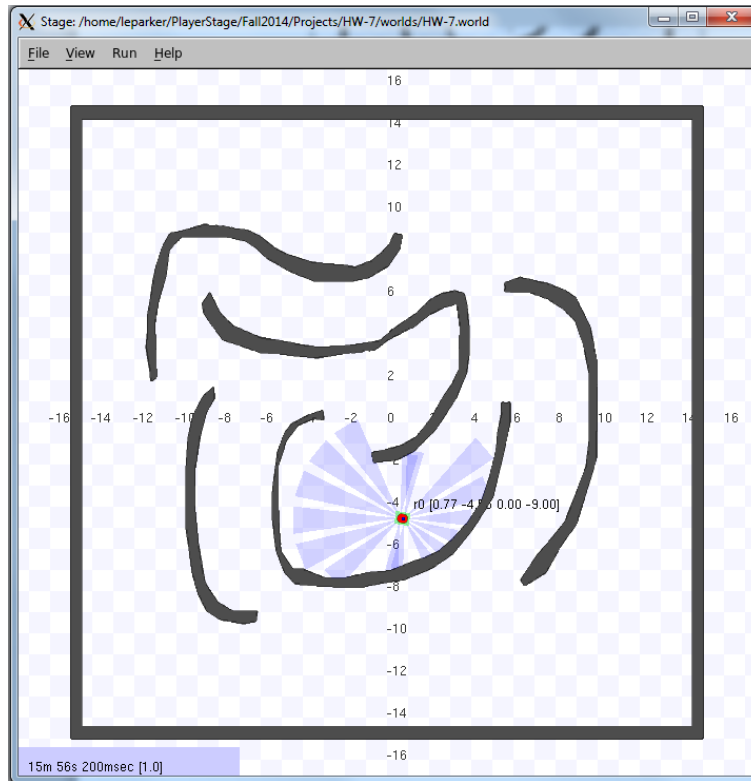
Stage: /home/leparker/PlayerStage/Fall2014/Projects/HW-7/worlds/HW-7.world

File View Run Help

16
14
12
10
6
2
-16 -14 -12 -10 -8 -6 -4 -2 0 4 6 8 10 12 14 16
-2
-4
r0 [0.77 -4.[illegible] 0.00 -9.00]
-6
-8
-10
-12
-14
-16

15m 56s 200msec [1.0]